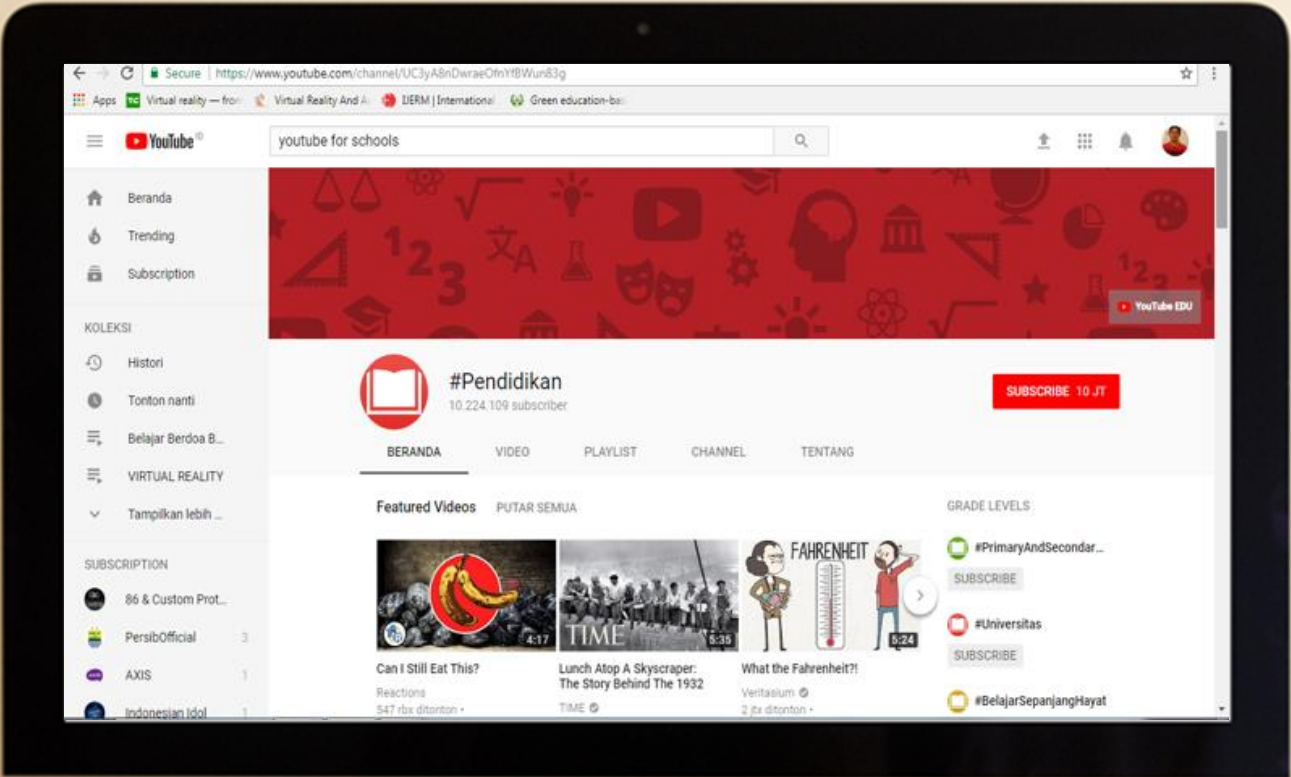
Secure | https://www.youtube.com/channel/UC3yA8nDwraeOfnYfBWun83g

Apps Virtual reality — from Virtual Reality And A IJERM | International Green education-ba

YouTube

youtube for schools

Beranda
Trending
Subscription

KOLEKSI
Histori
Tonton nanti
Belajar Berdoa B...
VIRTUAL REALITY
Tampilkan lebih ...

SUBSCRIPTION
86 & Custom Prot...
PersibOfficial 3
AXIS 1
Indonesian Idol 1

YouTube EDU

#Pendidikan
10.224.109 subscriber

SUBSCRIBE 10 JT

BERANDA VIDEO PLAYLIST CHANNEL TENTANG

Featured Videos PUTAR SEMUA

4:17
Can I Still Eat This?
Reactions
547 rbx ditonton •

TIME
5:35
Lunch Atop A Skyscraper: The Story Behind The 1932
TIME

FAHRENHEIT
5:24
What the Fahrenheit?!
Veritasium
2 jtx ditonton •

GRADE LEVELS
#PrimaryAndSecondar...
SUBSCRIBE
#Universitas
SUBSCRIBE
#BelajarSepanjangHayat